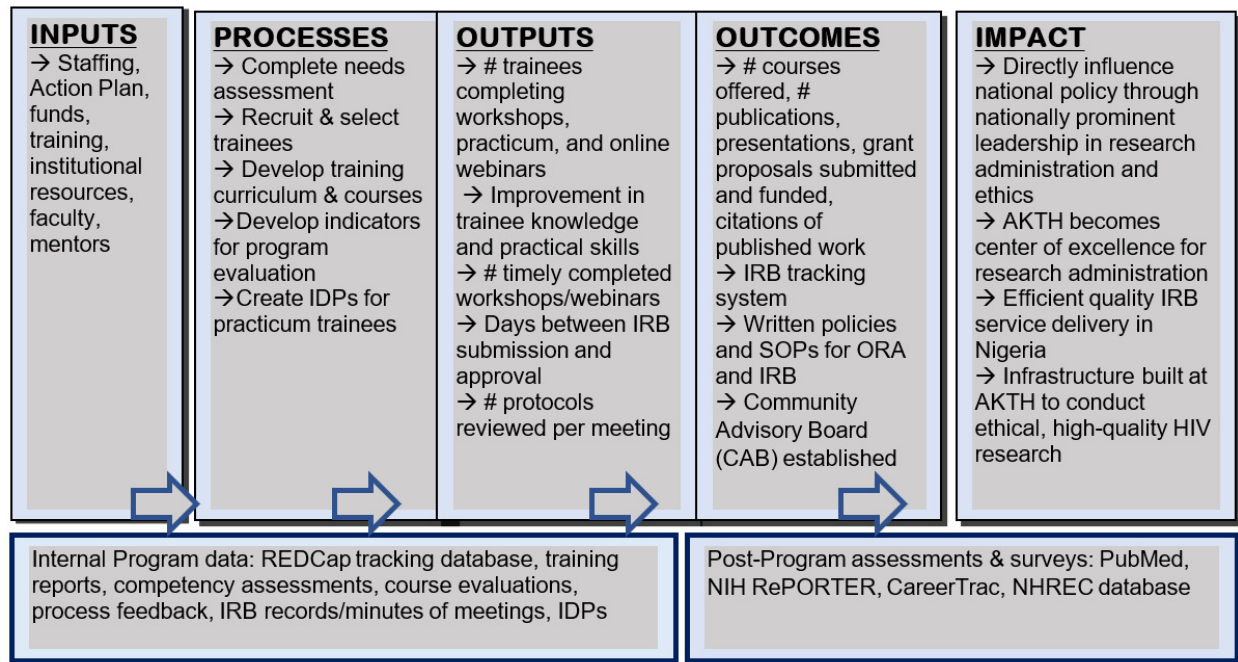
INPUTS
→ Staffing, Action Plan, funds, training, institutional resources, faculty, mentors

PROCESSES
→ Complete needs assessment
→ Recruit & select trainees
→ Develop training curriculum & courses
→Develop indicators for program evaluation
→Create IDPs for practicum trainees

OUTPUTS
→ # trainees completing workshops, practicum, and online webinars
→ Improvement in trainee knowledge and practical skills
→ # timely completed workshops/webinars
→ Days between IRB submission and approval
→ # protocols reviewed per meeting

OUTCOMES
→ # courses offered, # publications, presentations, grant proposals submitted and funded, citations of published work
→ IRB tracking system
→ Written policies and SOPs for ORA and IRB
→ Community Advisory Board (CAB) established

IMPACT
→ Directly influence national policy through nationally prominent leadership in research administration and ethics
→ AKTH becomes center of excellence for research administration
→ Efficient quality IRB service delivery in Nigeria
→ Infrastructure built at AKTH to conduct ethical, high-quality HIV research

Internal Program data: REDCap tracking database, training reports, competency assessments, course evaluations, process feedback, IRB records/minutes of meetings, IDPs

Post-Program assessments & surveys: PubMed, NIH RePORTER, CareerTrac, NHREC database